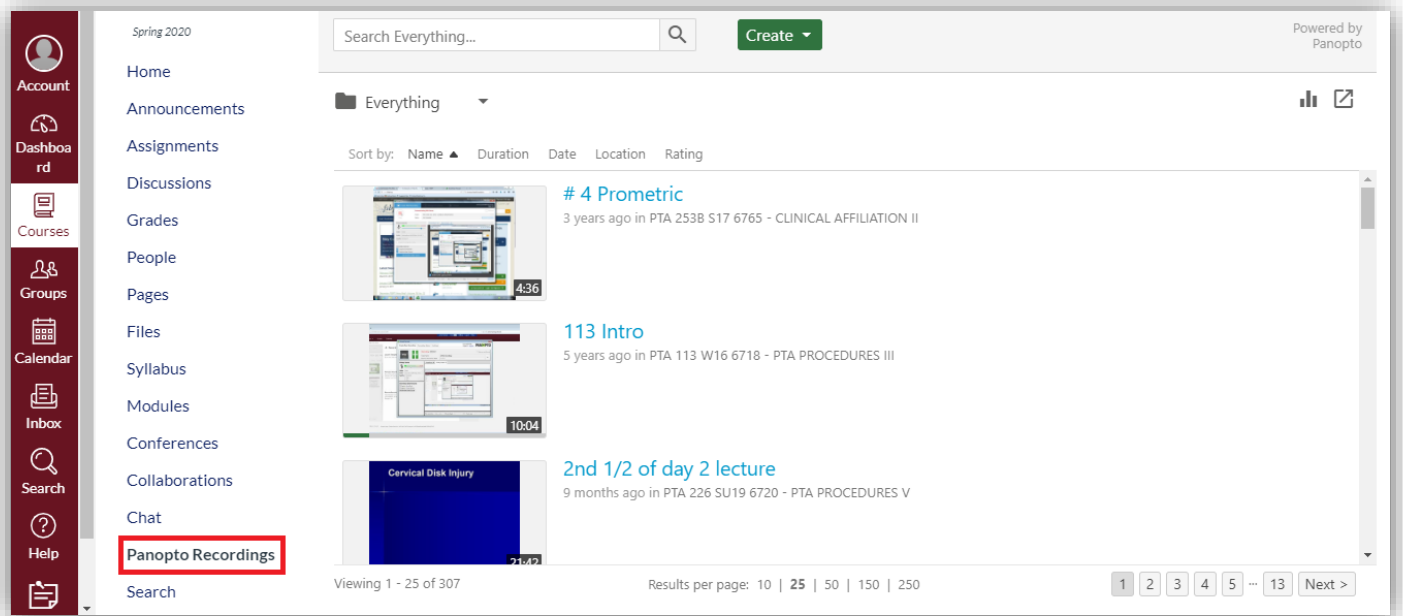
Account

Dashboard

Courses

Groups

Calendar

Inbox

Search

Help

Spring 2020

Home

Announcements

Assignments

Discussions

Grades

People

Pages

Files

Syllabus

Modules

Conferences

Collaborations

Chat

Panopto Recordings

Search

Search Everything...

Create

Powered by Panopto

Everything

Sort by: Name Duration Date Location Rating

# 4 Prometric
3 years ago in PTA 253B S17 6765 - CLINICAL AFFILIATION II
4:36

113 Intro
5 years ago in PTA 113 W16 6718 - PTA PROCEDURES III
10:04

2nd 1/2 of day 2 lecture
9 months ago in PTA 226 SU19 6720 - PTA PROCEDURES V
Cervical Disk Injury
21:42

Viewing 1 - 25 of 307

Results per page: 10 | 25 | 50 | 150 | 250

1 2 3 4 5 ... 13 Next >